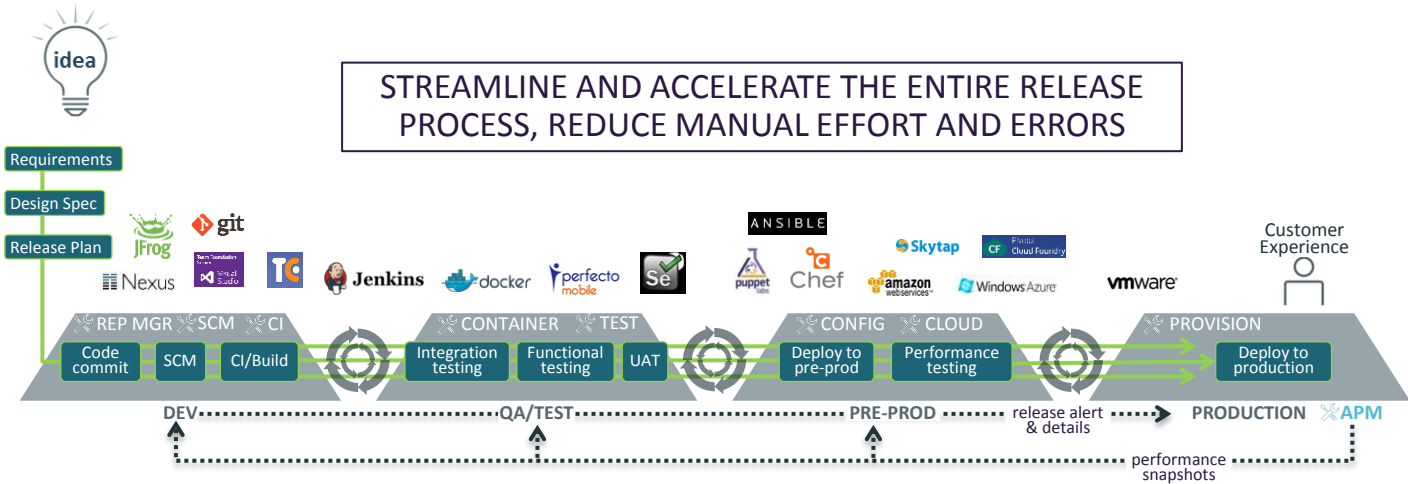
idea

STREAMLINE AND ACCELERATE THE ENTIRE RELEASE PROCESS, REDUCE MANUAL EFFORT AND ERRORS

Requirements

Design Spec

Release Plan

JFrog
git
Nexus
Team Foundation Server
Visual Studio
TC
Jenkins
docker
perfecto mobile
Se
ANSIBLE
puppet labs
Chef
Skytap
amazon webservices
CF Pivotal Cloud Foundry
Windows Azure
vmware

Customer Experience

REP MGR
SCM
CI
CONTAINER
TEST
CONFIG
CLOUD
PROVISION

Code commit
SCM
CI/Build
Integration testing
Functional testing
UAT
Deploy to pre-prod
Performance testing
Deploy to production

DEV
QA/TEST
PRE-PROD
release alert & details
PRODUCTION
APM

performance snapshots